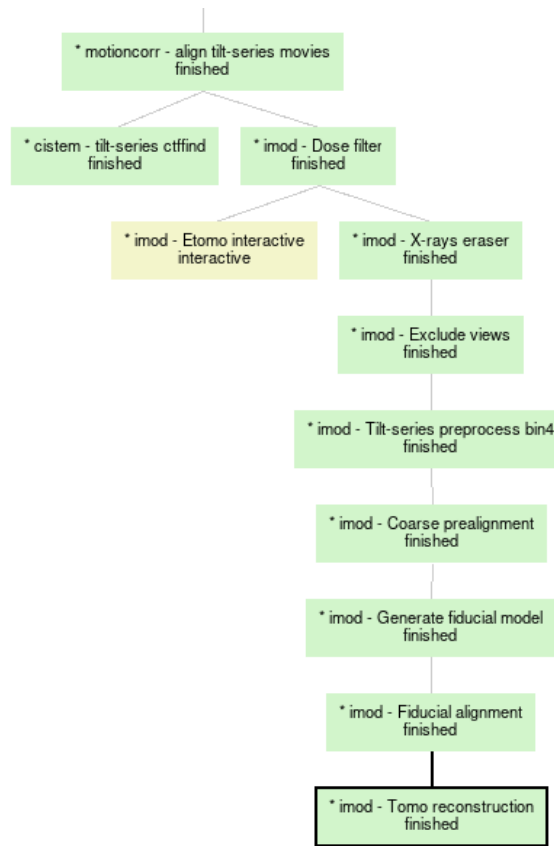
* motioncorr - align tilt-series movies
finished

* cistem - tilt-series ctffind
finished

* imod - Dose filter
finished

* imod - Etomo interactive
interactive

* imod - X-rays eraser
finished

* imod - Exclude views
finished

* imod - Tilt-series preprocess bin4
finished

* imod - Coarse prealignment
finished

* imod - Generate fiducial model
finished

* imod - Fiducial alignment
finished

* imod - Tomo reconstruction
finished